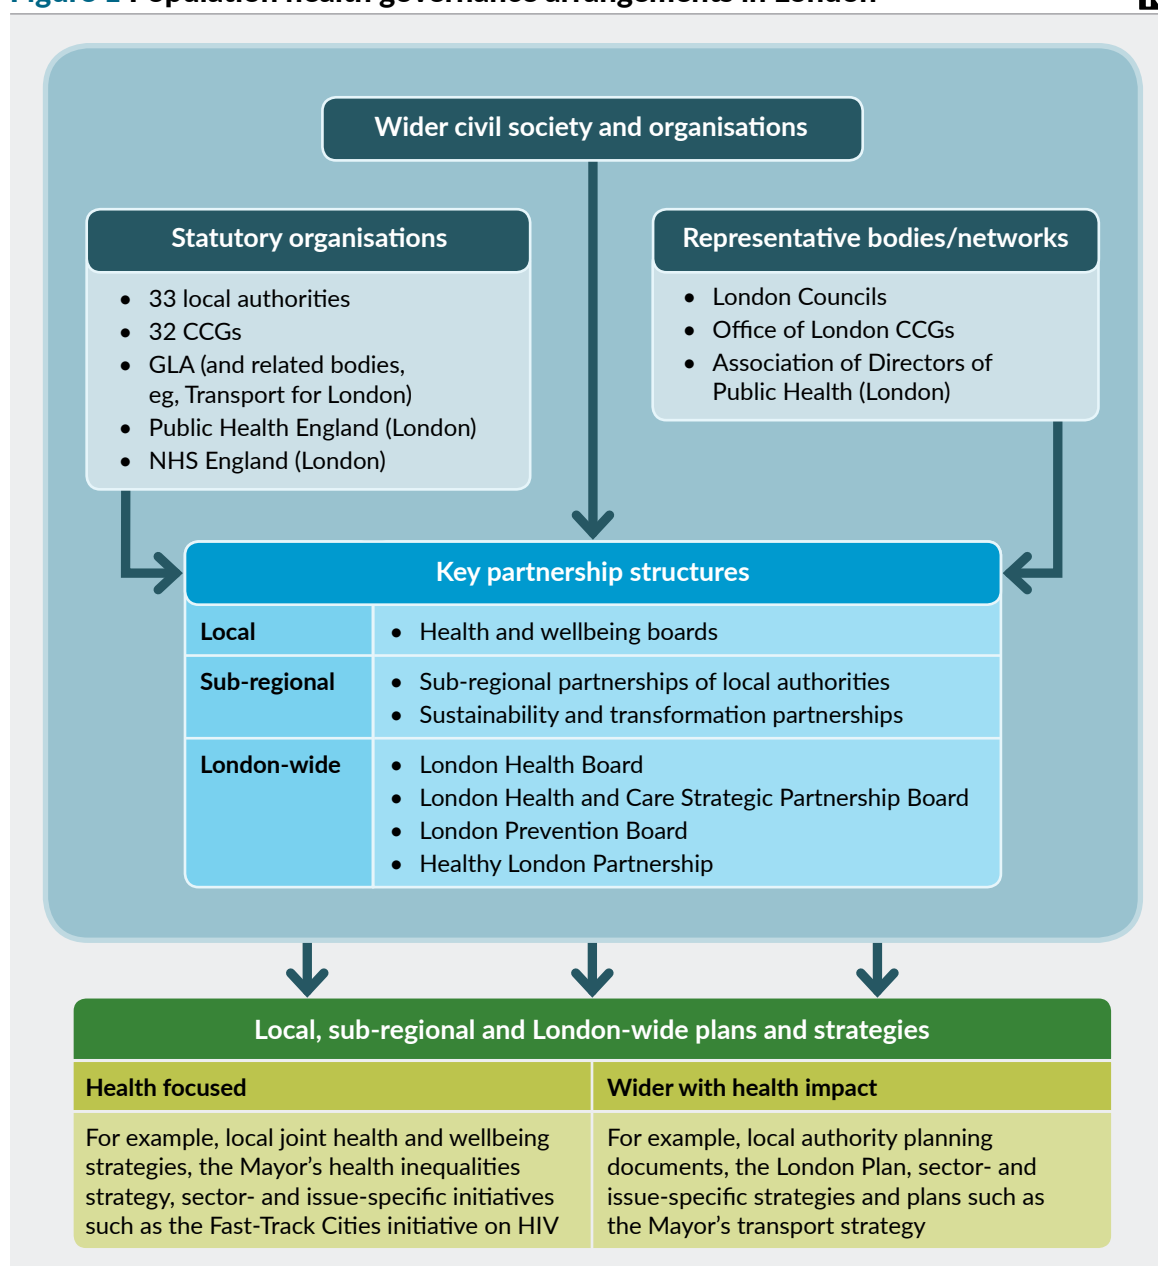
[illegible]

Wider civil society and organisations

Statutory organisations

- 33 local authorities
- 32 CCGs
- GLA (and related bodies, eg, Transport for London)
- Public Health England (London)
- NHS England (London)

Representative bodies/networks

- London Councils
- Office of London CCGs
- Association of Directors of Public Health (London)

Key partnership structures

| Local | • Health and wellbeing boards |
|---|---|
| Sub-regional | • Sub-regional partnerships of local authorities<br>• Sustainability and transformation partnerships |
| London-wide | • London Health Board<br>• London Health and Care Strategic Partnership Board<br>• London Prevention Board<br>• Healthy London Partnership |

Local, sub-regional and London-wide plans and strategies

| Health focused | Wider with health impact |
|---|---|
| For example, local joint health and wellbeing strategies, the Mayor's health inequalities strategy, sector- and issue-specific initiatives such as the Fast-Track Cities initiative on HIV | For example, local authority planning documents, the London Plan, sector- and issue-specific strategies and plans such as the Mayor's transport strategy |